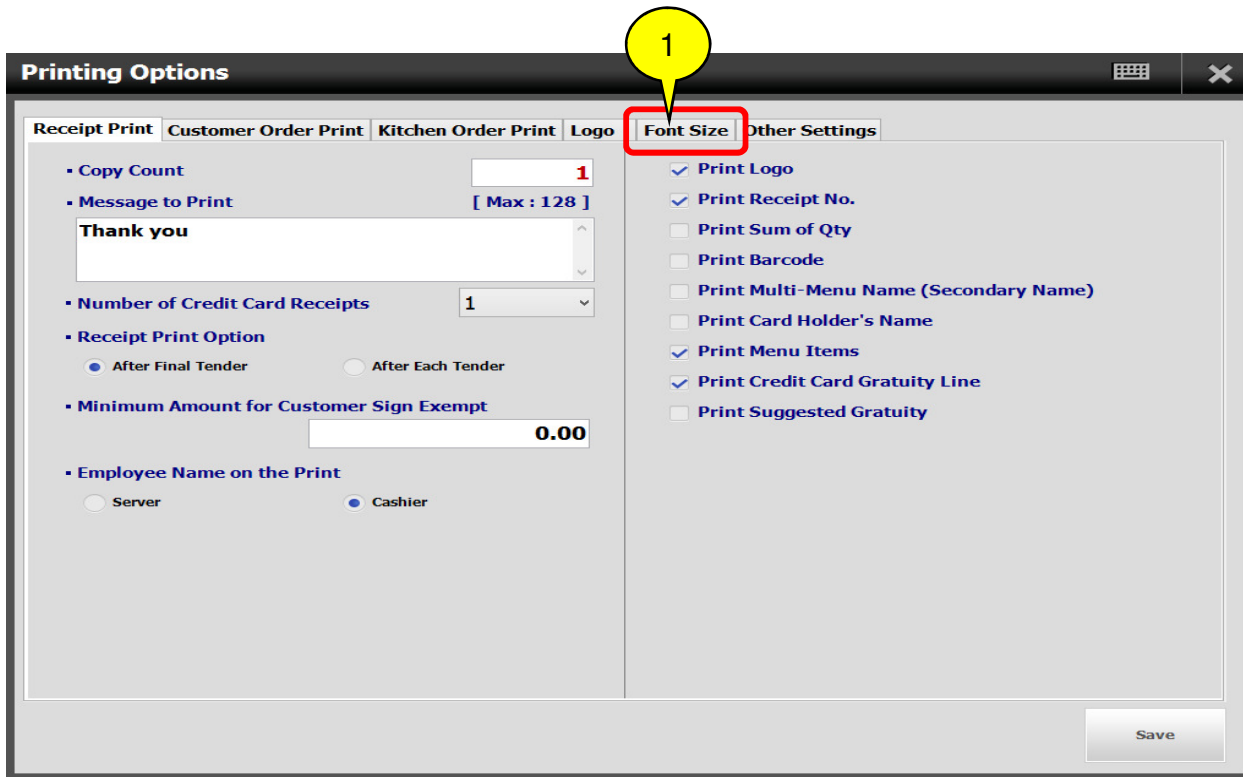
1

Printing Options

Receipt Print | Customer Order Print | Kitchen Order Print | Logo | Font Size | Other Settings

▪ Copy Count
1

▪ Message to Print
[ Max : 128 ]

Thank you

▪ Number of Credit Card Receipts
1

▪ Receipt Print Option
After Final Tender
After Each Tender

▪ Minimum Amount for Customer Sign Exempt
0.00

▪ Employee Name on the Print
Server
Cashier

Print Logo
Print Receipt No.
Print Sum of Qty
Print Barcode
Print Multi-Menu Name (Secondary Name)
Print Card Holder's Name
Print Menu Items
Print Credit Card Gratuity Line
Print Suggested Gratuity

Save